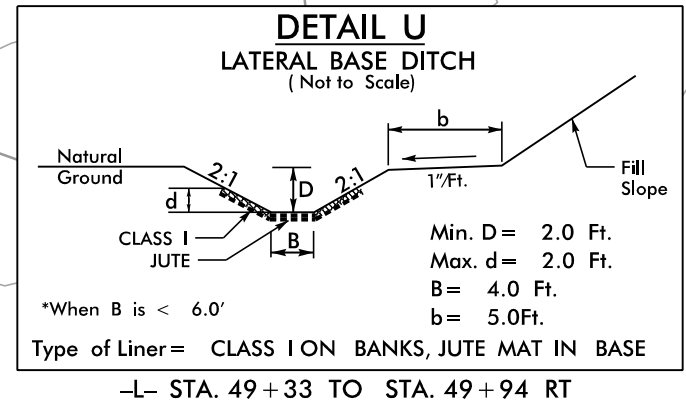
DETAIL U
LATERAL BASE DITCH
(Not to Scale)

Natural Ground

2:1

D

2:1

b

1"/Ft.

Fill Slope

d

CLASS I

JUTE

B

Min. D = 2.0 Ft.
Max. d = 2.0 Ft.
B = 4.0 Ft.
b = 5.0Ft.

*When B is < 6.0'

Type of Liner = CLASS I ON BANKS, JUTE MAT IN BASE

–L– STA. 49 + 33 TO STA. 49 + 94 RT